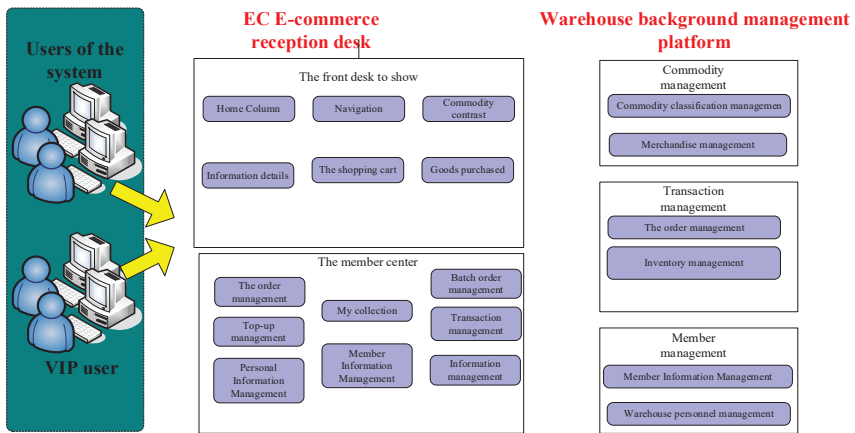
Users of the system

VIP user

EC E-commerce reception desk

The front desk to show

Home Column

Navigation

Commodity contrast

Information details

The shopping cart

Goods purchased

The member center

The order management

Top-up management

Personal Information Management

My collection

Member Information Management

Batch order management

Transaction management

Information management

Warehouse background management platform

Commodity management

Commodity classification managemen

Merchandise management

Transaction management

The order management

Inventory management

Member management

Member Information Management

Warehouse personnel management